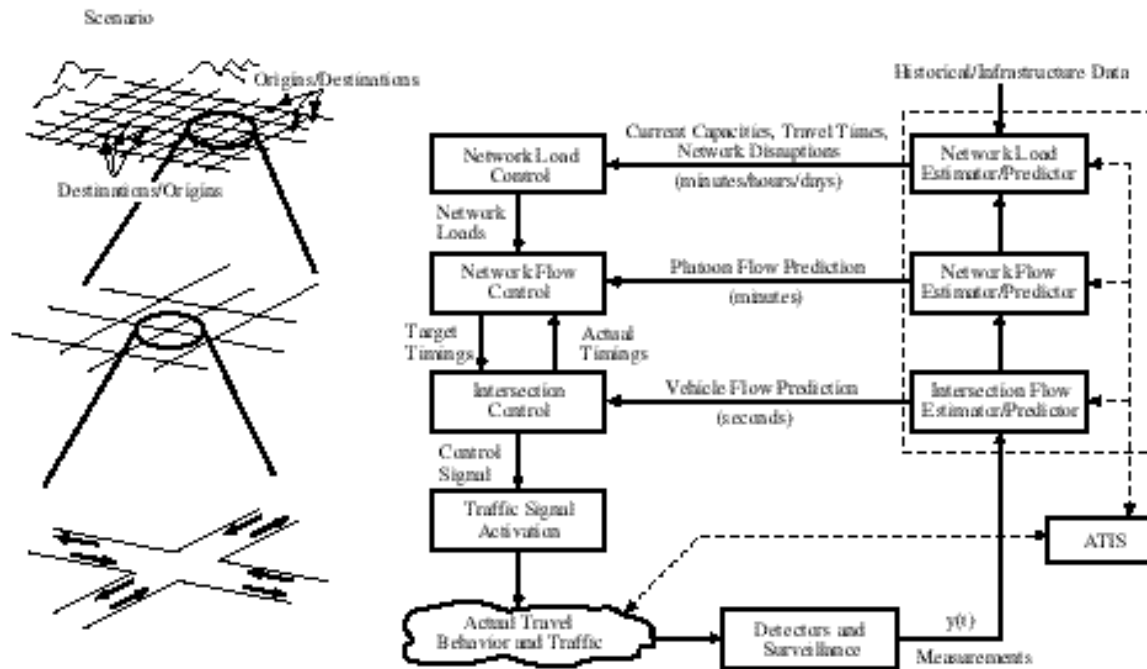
Scenario

Origins/Destinations

Destinations/Origins

Historical/Infrastructure Data

Network Load Control

Current Capacities, Travel Times, Network Disruptions

(minutes/hours/days)

Network Load Estimator/Predictor

Network Loads

Network Flow Control

Platoon Flow Prediction

(minutes)

Network Flow Estimator/Predictor

Target Timings

Actual Timings

Intersection Control

Vehicle Flow Prediction

(seconds)

Intersection Flow Estimator/Predictor

Control Signal

Traffic Signal Activation

ATIS

Actual Travel Behavior and Traffic

Detectors and Surveillance

y(t)

Measurements